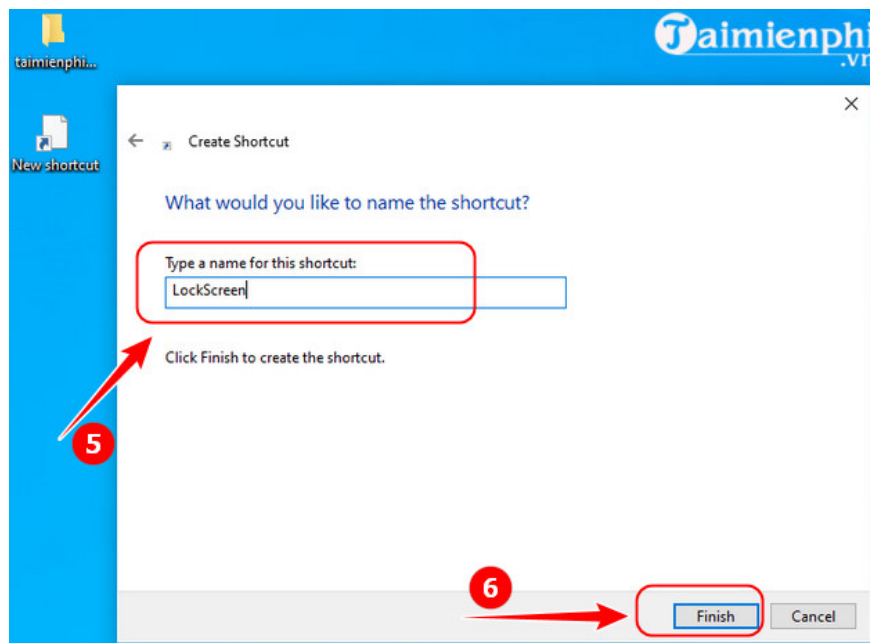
taimienphi...

Taimienphi
.vn

New shortcut

Create Shortcut

What would you like to name the shortcut?

Type a name for this shortcut:

LockScreen

Click Finish to create the shortcut.

5

6

Finish

Cancel